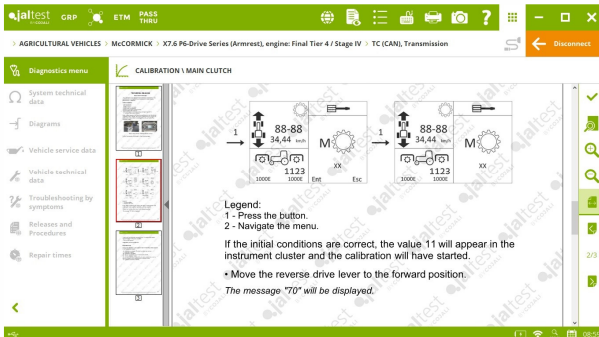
jaltest GRP ETM PASS THRU

> AGRICULTURAL VEHICLES > McCORMICK > X7.6 P6-Drive Series (Armrest), engine: Final Tier 4 / Stage IV > TC (CAN), Transmission

Disconnect

Diagnostics menu

System technical data

Diagrams

Vehicle service data

Vehicle technical data

Troubleshooting by symptoms

Releases and Procedures

Repair times

CALIBRATION \ MAIN CLUTCH

1

2

3

1

88-88
34,44 km/h
1123
1000E 1000E Ent Esc
M
XX

2

88-88
34,44 km/h
1123
1000E 1000E
M
XX

Legend:
1 - Press the button.
2 - Navigate the menu.

If the initial conditions are correct, the value 11 will appear in the instrument cluster and the calibration will have started.

• Move the reverse drive lever to the forward position.

The message "70" will be displayed.

2/3

08:5